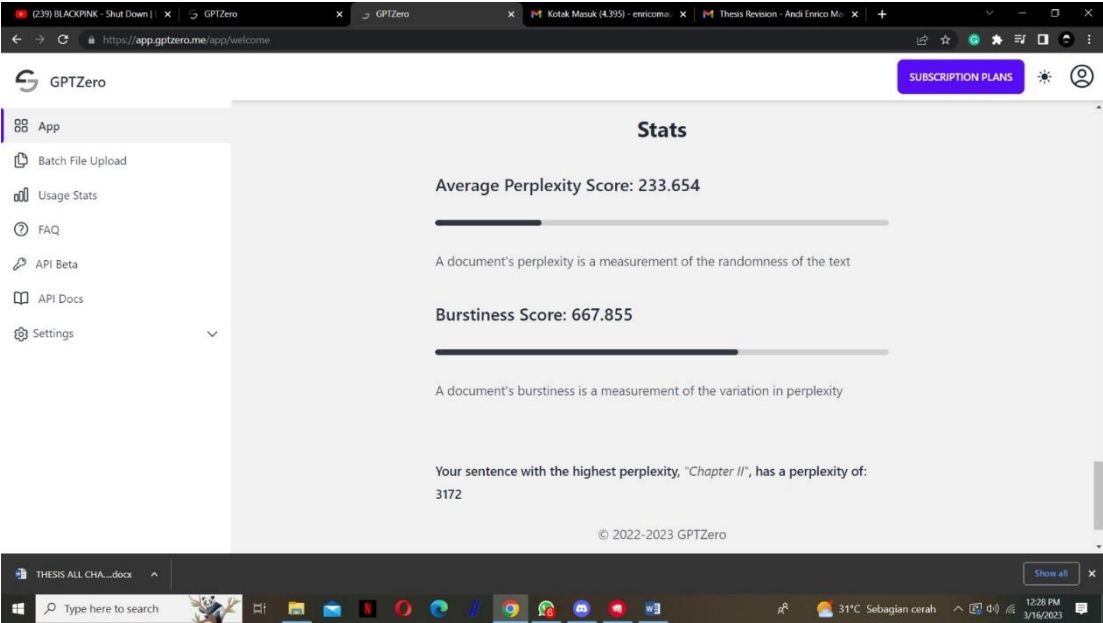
(239) BLACKPINK - Shut Down | × GPTZero × GPTZero × Kotak Masuk (4.395) - enricoma × Thesis Revision - Andi Enrico Ma ×

https://app.gptzero.me/app/welcome

GPTZero

SUBSCRIPTION PLANS

App

Batch File Upload

Usage Stats

FAQ

API Beta

API Docs

Settings

Stats

Average Perplexity Score: 233.654

A document's perplexity is a measurement of the randomness of the text

Burstiness Score: 667.855

A document's burstiness is a measurement of the variation in perplexity

Your sentence with the highest perplexity, "Chapter II", has a perplexity of: 3172

© 2022-2023 GPTZero

THESIS ALL CHA....docx

Show all

Type here to search

31°C Sebagian cerah

12:28 PM
3/16/2023